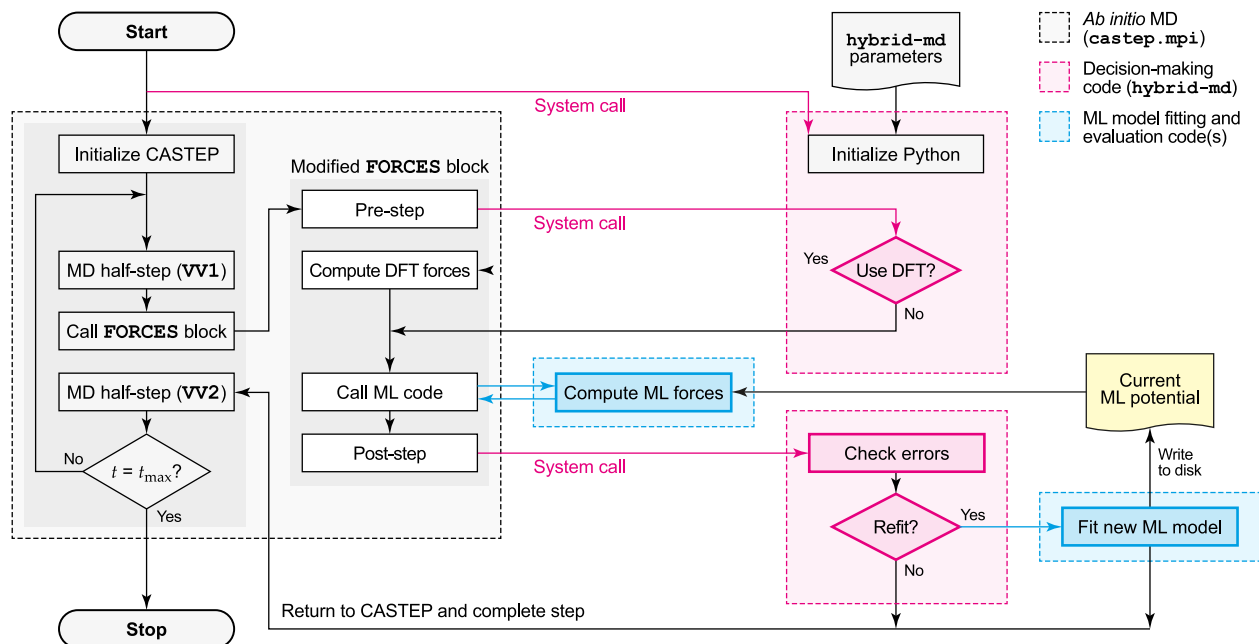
Start

hybrid-md parameters

Ab initio MD (castep.mpi)

Decision-making code (hybrid-md)

ML model fitting and evaluation code(s)

System call

Initialize CASTEP

Initialize Python

Modified FORCES block

Pre-step

System call

Compute DFT forces

Yes

Use DFT?

No

MD half-step (VV1)

Call FORCES block

Current ML potential

MD half-step (VV2)

Call ML code

Compute ML forces

Post-step

System call

Check errors

Write to disk

No

$t = t_{\max}$?

Yes

Refit?

Yes

Fit new ML model

No

Return to CASTEP and complete step

Stop